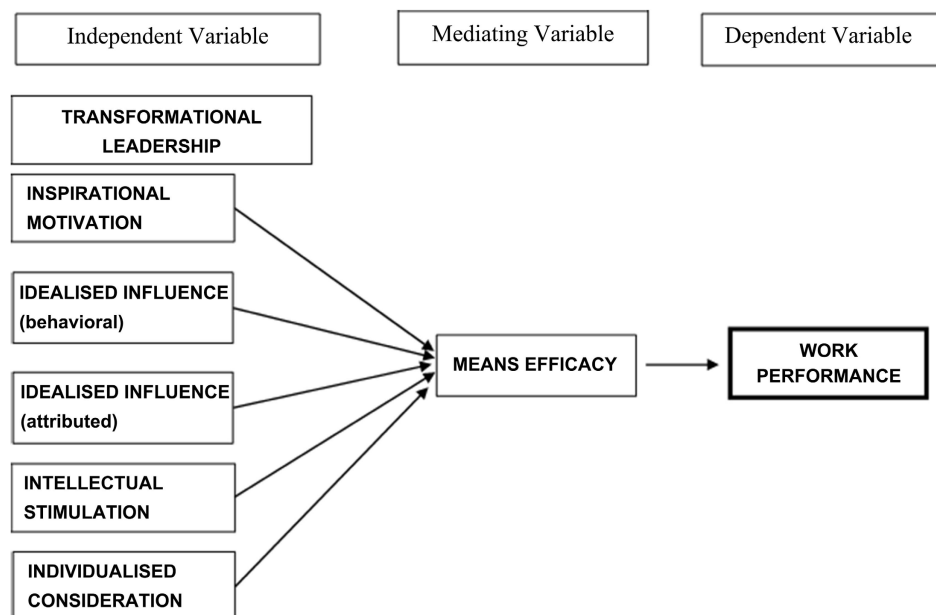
Independent Variable

Mediating Variable

Dependent Variable

TRANSFORMATIONAL LEADERSHIP

INSPIRATIONAL MOTIVATION

IDEALISED INFLUENCE (behavioral)

IDEALISED INFLUENCE (attributed)

INTELLECTUAL STIMULATION

INDIVIDUALISED CONSIDERATION

MEANS EFFICACY

WORK PERFORMANCE